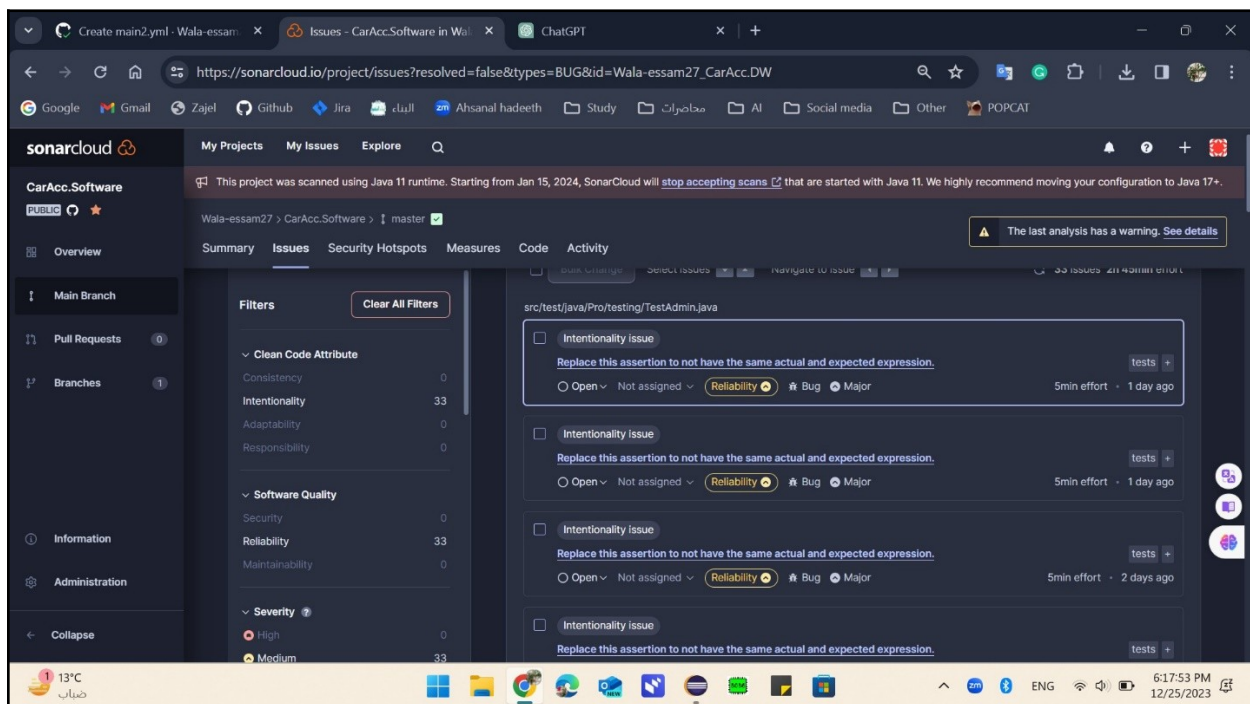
Create main2.yml · Wala-essam ×
Issues - CarAcc.Software in Wal ×
ChatGPT ×
+

https://sonarcloud.io/project/issues?resolved=false&types=BUG&id=Wala-essam27_CarAcc.DW

Google Gmail Zajel Github Jira البناء Ahsanal hadeeth Study محاضرات AI Social media Other POPCAT

sonarcloud
My Projects My Issues Explore

CarAcc.Software
PUBLIC

This project was scanned using Java 11 runtime. Starting from Jan 15, 2024, SonarCloud will stop accepting scans that are started with Java 11. We highly recommend moving your configuration to Java 17+.

Wala-essam27 > CarAcc.Software > master

The last analysis has a warning. See details

Overview
Summary Issues Security Hotspots Measures Code Activity

Main Branch
Pull Requests 0
Branches 1

Bulk Change Select issues Navigate to issue 33 issues 2h 45min effort

Filters Clear All Filters

Clean Code Attribute
Consistency 0
Intentionality 33
Adaptability 0
Responsibility 0

Software Quality
Security 0
Reliability 33
Maintainability 0

Severity
High 0
Medium 33

Information
Administration
Collapse

src/test/java/Pro/testing/TestAdmin.java

Intentionality issue
Replace this assertion to not have the same actual and expected expression.
tests +
Open Not assigned Reliability Bug Major
5min effort · 1 day ago

Intentionality issue
Replace this assertion to not have the same actual and expected expression.
tests +
Open Not assigned Reliability Bug Major
5min effort · 1 day ago

Intentionality issue
Replace this assertion to not have the same actual and expected expression.
tests +
Open Not assigned Reliability Bug Major
5min effort · 2 days ago

Intentionality issue
Replace this assertion to not have the same actual and expected expression.
tests +

13°C
ضباب
ENG
6:17:53 PM
12/25/2023